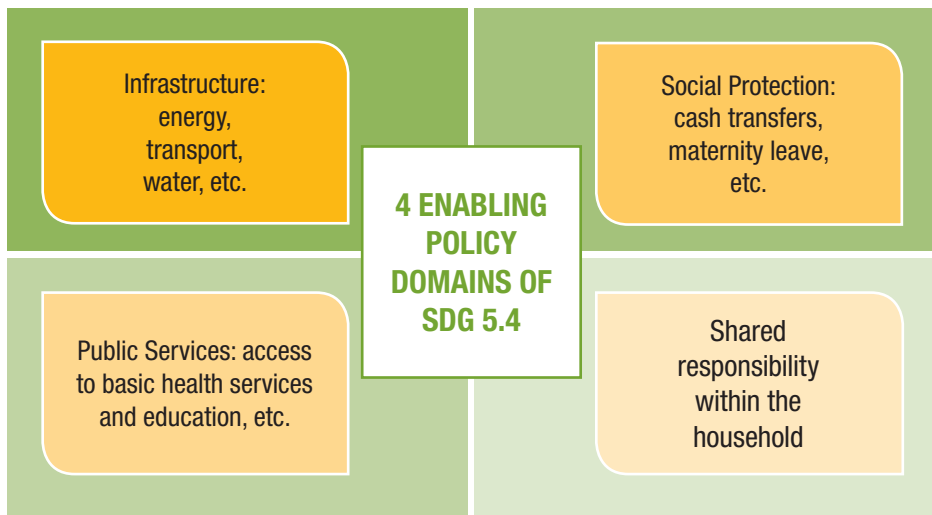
Infrastructure: energy, transport, water, etc.

Social Protection: cash transfers, maternity leave, etc.

4 ENABLING POLICY DOMAINS OF SDG 5.4

Public Services: access to basic health services and education, etc.

Shared responsibility within the household